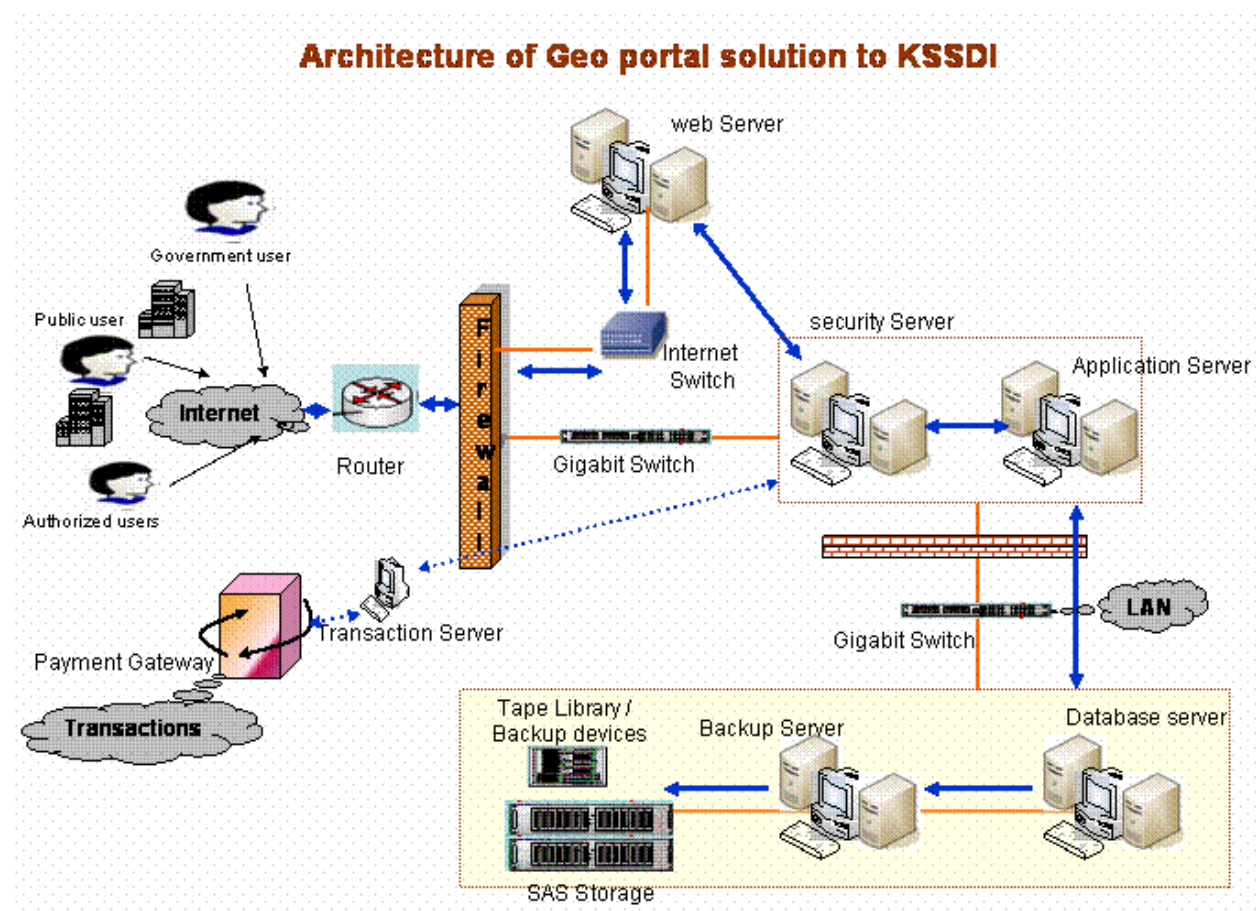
Architecture of Geo portal solution to KSSDI

web Server

Government user

Public user

Internet

Router

Firewall

Internet Switch

Gigabit Switch

security Server

Application Server

Authorized users

Transaction Server

Payment Gateway

Transactions

LAN

Gigabit Switch

Tape Library / Backup devices

Backup Server

Database server

SAS Storage